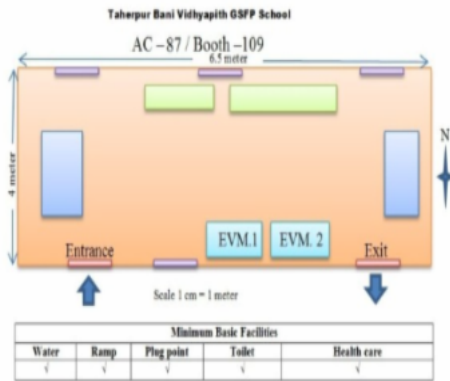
Taherpur Bani Vidhyapith GSFP School

AC – 87 / Booth – 109

6.5 meter

4 meter

N

EVM.1

EVM. 2

Entrance

Exit

Scale 1 cm = 1 meter

| Minimum Basic Facilities | | | | |
|---|---|---|---|---|
| Water | Ramp | Plug point | Toilet | Health care |
| √ | √ | √ | √ | √ |